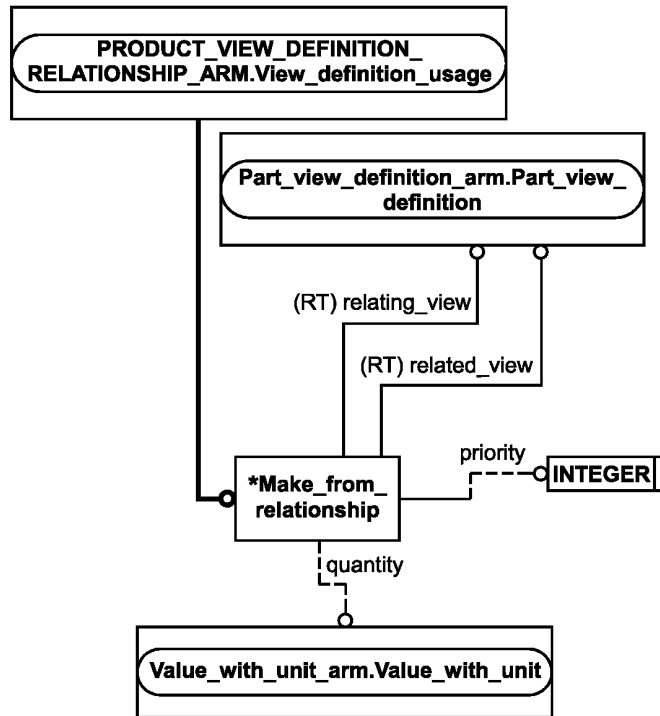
PRODUCT_VIEW_DEFINITION_RELATIONSHIP_ARM.View_definition_usage

Part_view_definition_arm.Part_view_definition

(RT) relating_view

(RT) related_view

priority

INTEGER

*Make_from_relationship

quantity

Value_with_unit_arm.Value_with_unit